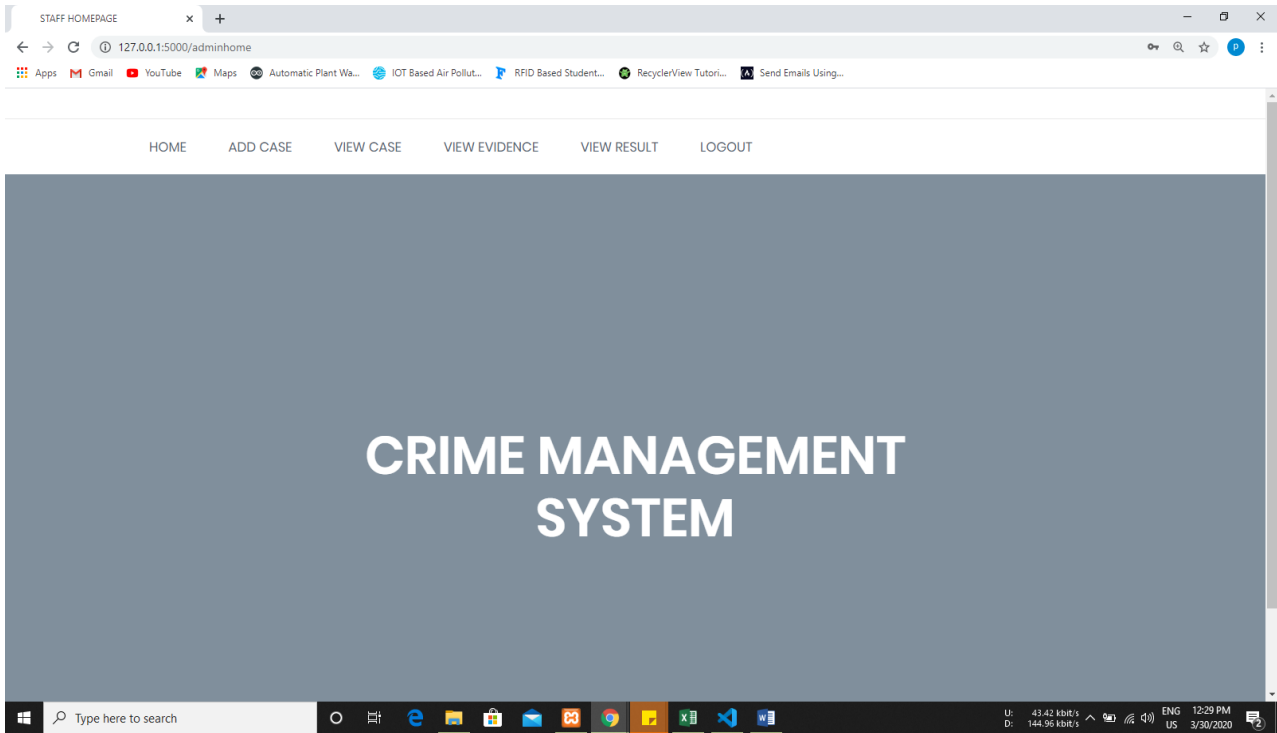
STAFF HOMEPAGE ×
+

127.0.0.1:5000/adminhome

Apps Gmail YouTube Maps Automatic Plant Wa... IOT Based Air Pollut... RFID Based Student... RecyclerView Tutori... Send Emails Using...

HOME ADD CASE VIEW CASE VIEW EVIDENCE VIEW RESULT LOGOUT

CRIME MANAGEMENT SYSTEM

Type here to search

U: 43.42 kbit/s
D: 144.96 kbit/s
ENG US
12:29 PM
3/30/2020